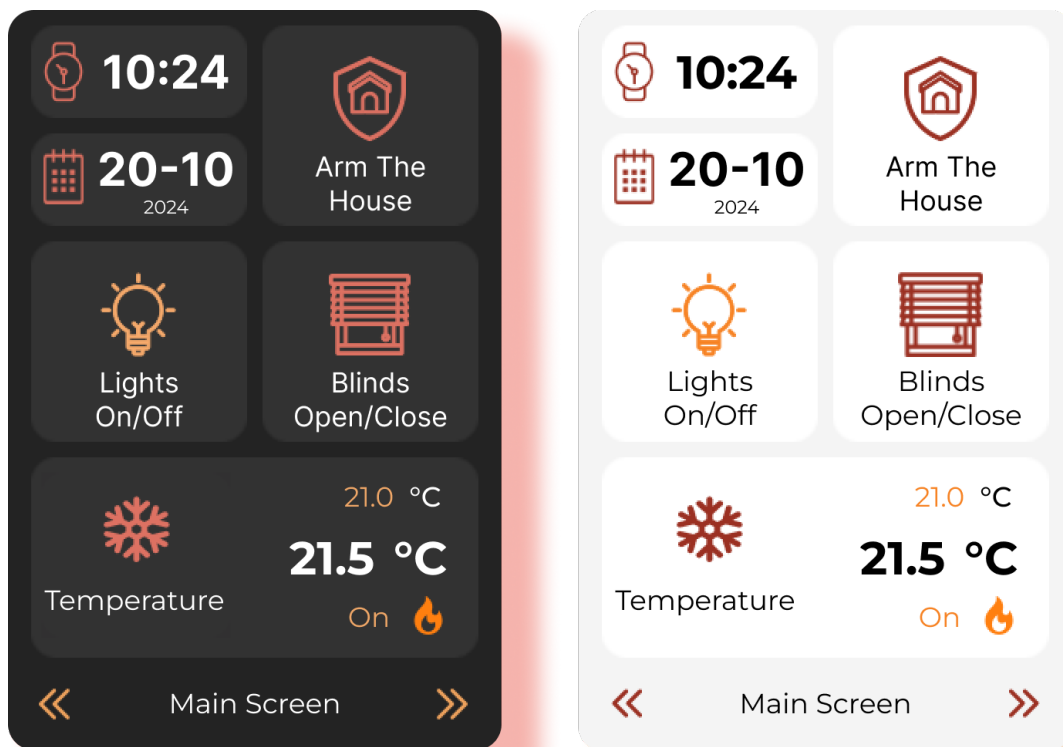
10:24

20-10
2024

Arm The House

Lights On/Off

Blinds Open/Close

Temperature

21.0 °C

21.5 °C

On

« Main Screen »

10:24

20-10
2024

Arm The House

Lights On/Off

Blinds Open/Close

Temperature

21.0 °C

21.5 °C

On

« Main Screen »